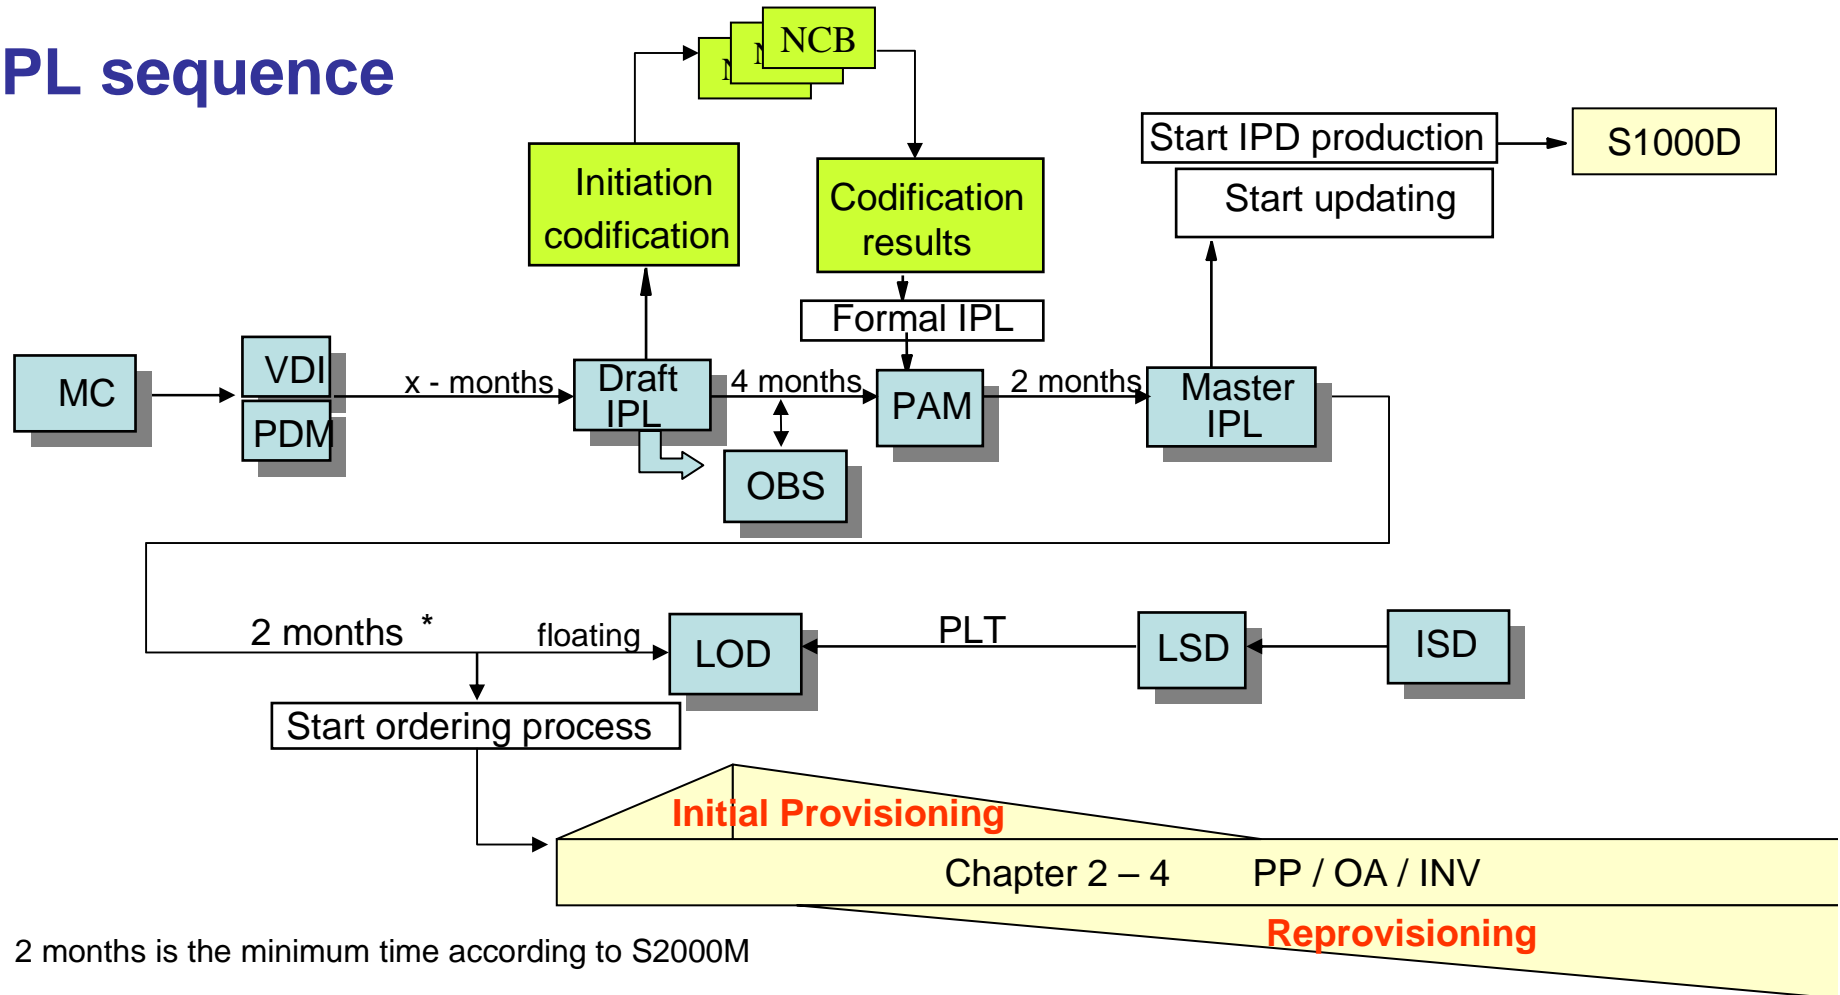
PL sequence

NCB

Initiation codification

Codification results

Start IPD production

S1000D

Start updating

Formal IPL

MC

VDI

PDM

x - months

Draft IPL

4 months

PAM

2 months

Master IPL

OBS

2 months *

floating

LOD

PLT

LSD

ISD

Start ordering process

Initial Provisioning

Chapter 2 – 4 PP / OA / INV

Reprovisioning

2 months is the minimum time according to S2000M